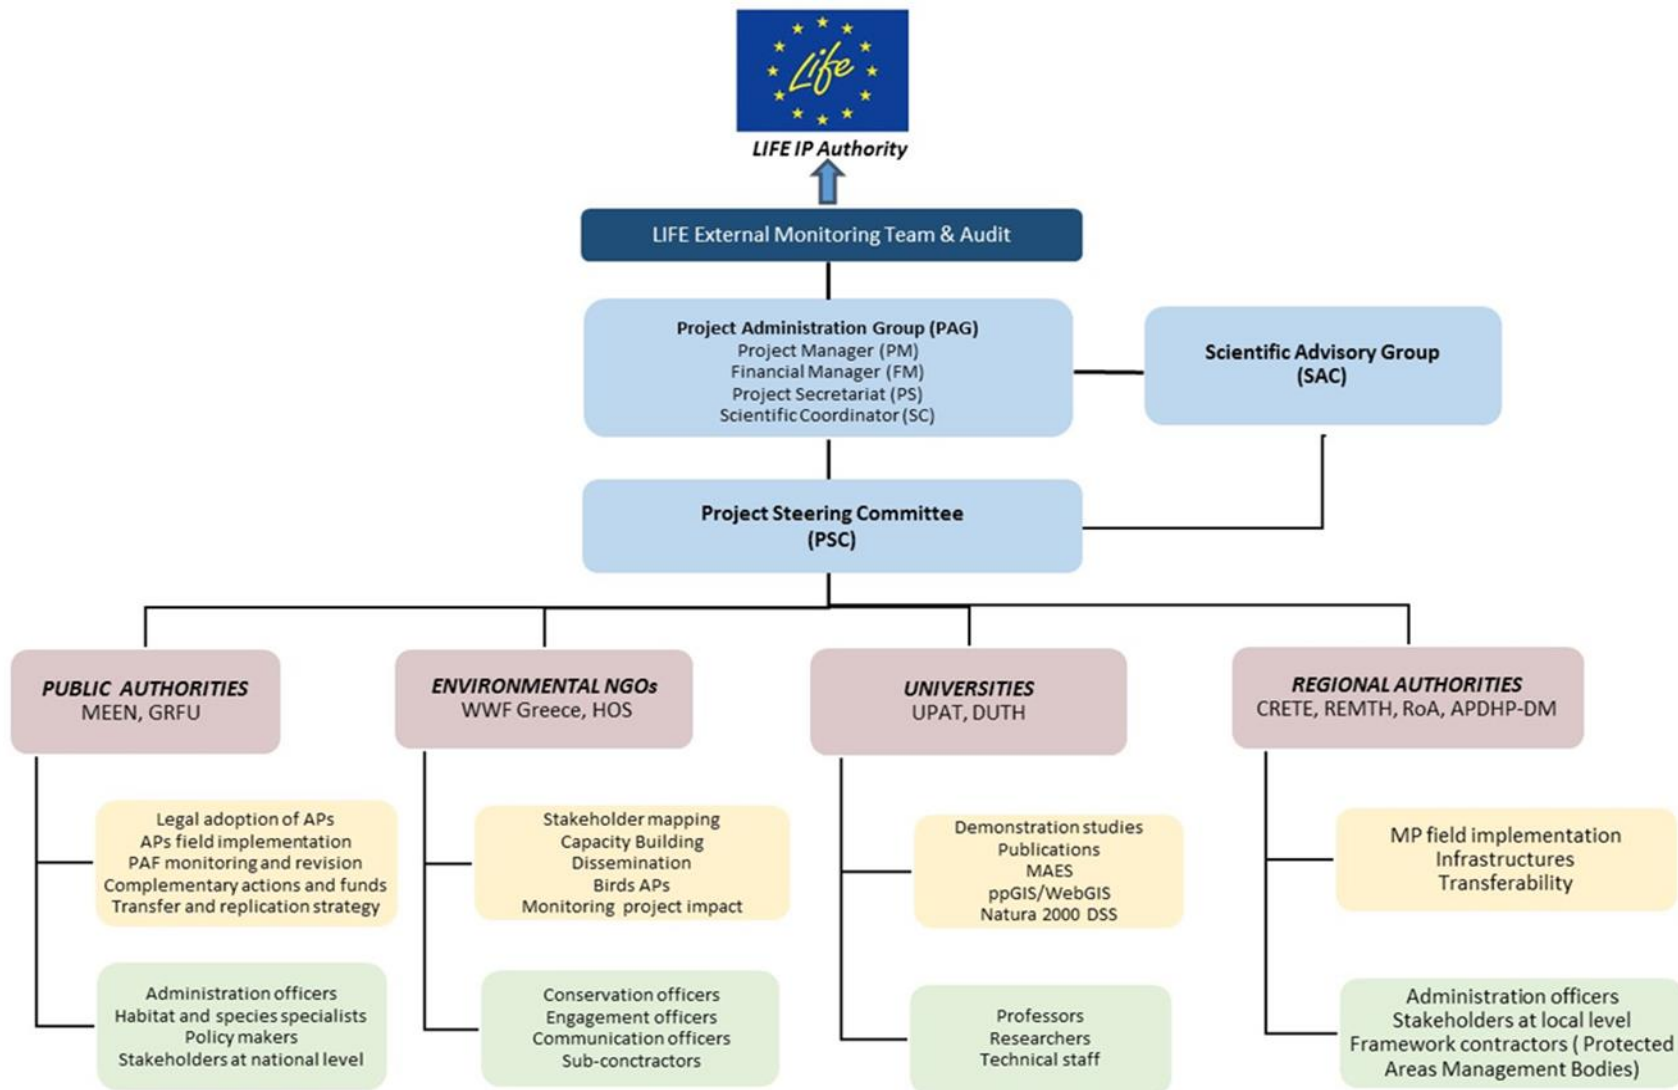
Life

LIFE IP Authority

LIFE External Monitoring Team & Audit

Project Administration Group (PAG)
Project Manager (PM)
Financial Manager (FM)
Project Secretariat (PS)
Scientific Coordinator (SC)

Scientific Advisory Group (SAC)

Project Steering Committee (PSC)

PUBLIC AUTHORITIES
MEEN, GRFU

Legal adoption of APs
APs field implementation
PAF monitoring and revision
Complementary actions and funds
Transfer and replication strategy

Administration officers
Habitat and species specialists
Policy makers
Stakeholders at national level

ENVIRONMENTAL NGOs
WWF Greece, HOS

Stakeholder mapping
Capacity Building
Dissemination
Birds APs
Monitoring project impact

Conservation officers
Engagement officers
Communication officers
Sub-conctractors

UNIVERSITIES
UPAT, DUTH

Demonstration studies
Publications
MAES
ppGIS/WebGIS
Natura 2000 DSS

Professors
Researchers
Technical staff

REGIONAL AUTHORITIES
CRETE, REMTH, RoA, APDHP-DM

MP field implementation
Infrastructures
Transferability

Administration officers
Stakeholders at local level
Framework contractors ( Protected Areas Management Bodies)